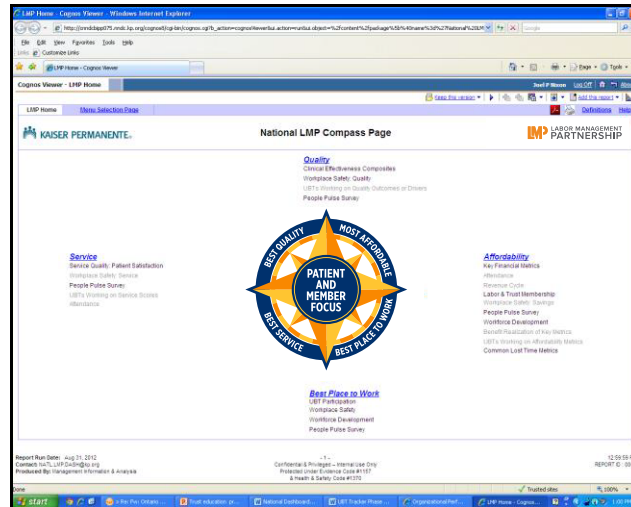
LMP Home - Cognos Viewer - Windows Internet Explorer

http://cmdcbipp075.cmdc.kp.org/cognos8/cgi-bin/cognos.cgi?b_action=cognosViewer&ui.action=run&ui.object=%2fcontent%2fpackage%5b%40name%3d%27National%20LM

Google

File Edit View Favorites Tools Help

Links Customize Links

LMP Home - Cognos Viewer

Page Tools

Cognos Viewer - LMP Home

Log Off

Keep this version

Add this report

LMP Home Menu Selection Page

Definitions Help

KAISER PERMANENTE.

National LMP Compass Page

LABOR MANAGEMENT PARTNERSHIP

Quality
Clinical Effectiveness Composites
Workplace Safety: Quality
UBTs Working on Quality Outcomes or Drivers
People Pulse Survey

Service
Service Quality: Patient Satisfaction
Workplace Safety: Service
People Pulse Survey
UBTs Working on Service Scores
Attendance

BEST QUALITY
MOST AFFORDABLE
PATIENT AND MEMBER FOCUS
BEST SERVICE
BEST PLACE TO WORK

Affordability
Key Financial Metrics
Attendance
Revenue Cycle
Labor & Trust Membership
Workplace Safety: Savings
People Pulse Survey
Workforce Development
Benefit Realization of Key Metrics
UBTs Working on Affordability Metrics
Common Lost Time Metrics

Best Place to Work
UBT Participation
Workplace Safety
Workforce Development
People Pulse Survey

Report Run Date: Aug 31, 2012
Contact: NATL.LMPDash@kp.org
Produced By: Management Information & Analysis

- 1 -
Confidential & Privileged – Internal Use Only
Protected Under Evidence Code #1157
& Health & Safety Code #1370

12:59:59
REPORT ID : 00

Done

Trusted sites

100%

start

Trust education: pr...

National Dashboard...

UBT Tracker Phase ...

Organizational Perf...

LMP Home - Cognos...

1:00 PM